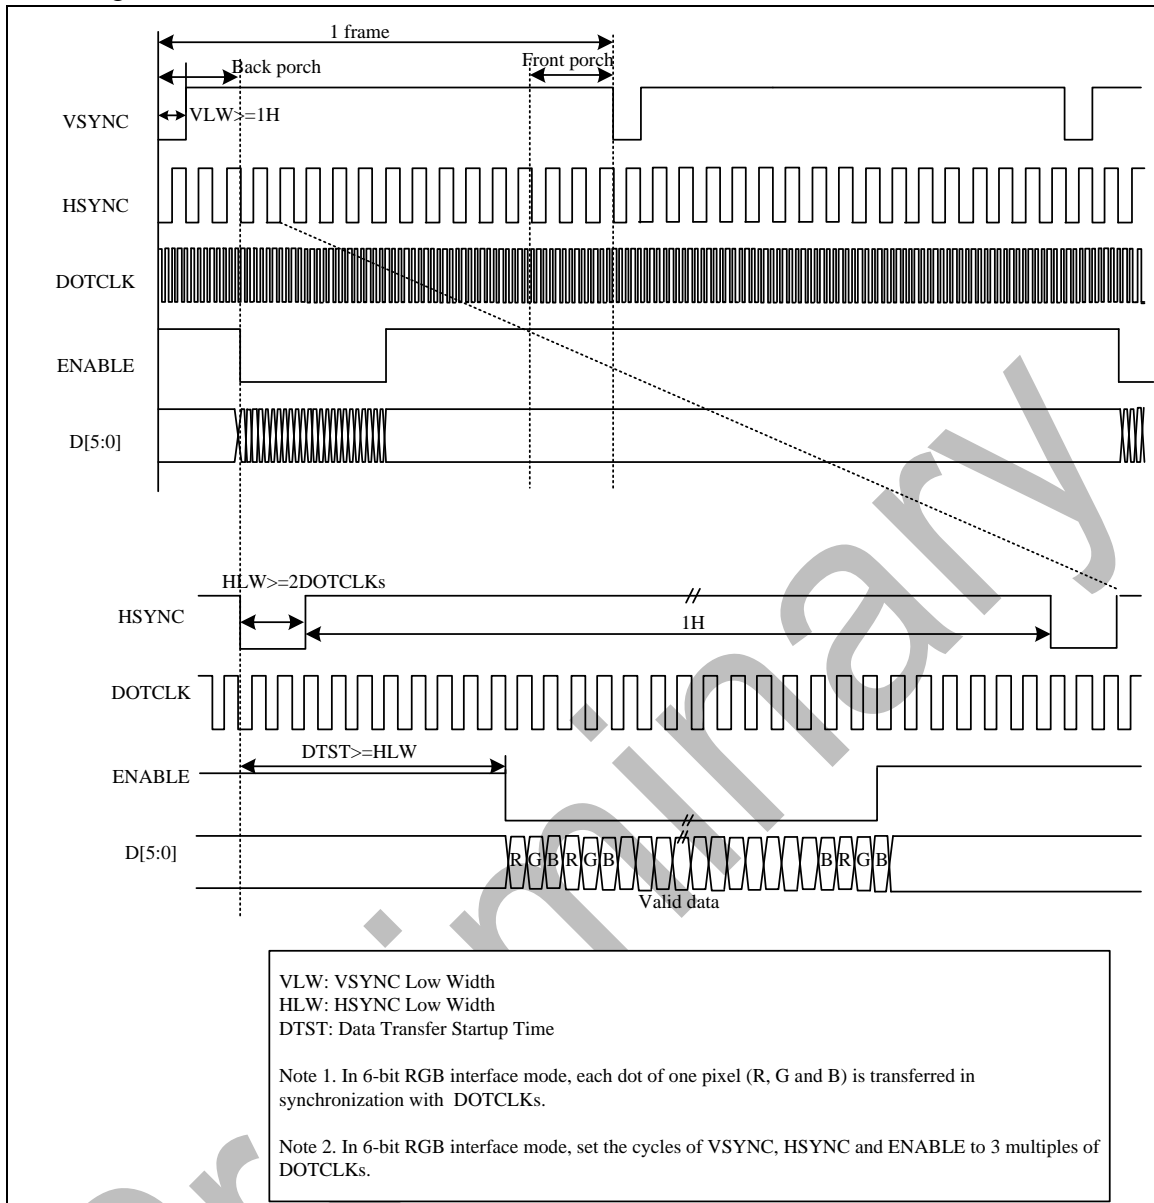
1 frame

Back porch

Front porch

VLW>=1H

VSYNC

HSYNC

DOTCLK

ENABLE

D[5:0]

HLW>=2DOTCLKs

HSYNC

1H

DOTCLK

DTST>=HLW

ENABLE

D[5:0]

R G B R G B

B R G B

Valid data

VLW: VSYNC Low Width
HLW: HSYNC Low Width
DTST: Data Transfer Startup Time

Note 1. In 6-bit RGB interface mode, each dot of one pixel (R, G and B) is transferred in synchronization with DOTCLKs.

Note 2. In 6-bit RGB interface mode, set the cycles of VSYNC, HSYNC and ENABLE to 3 multiples of DOTCLKs.

Preliminary